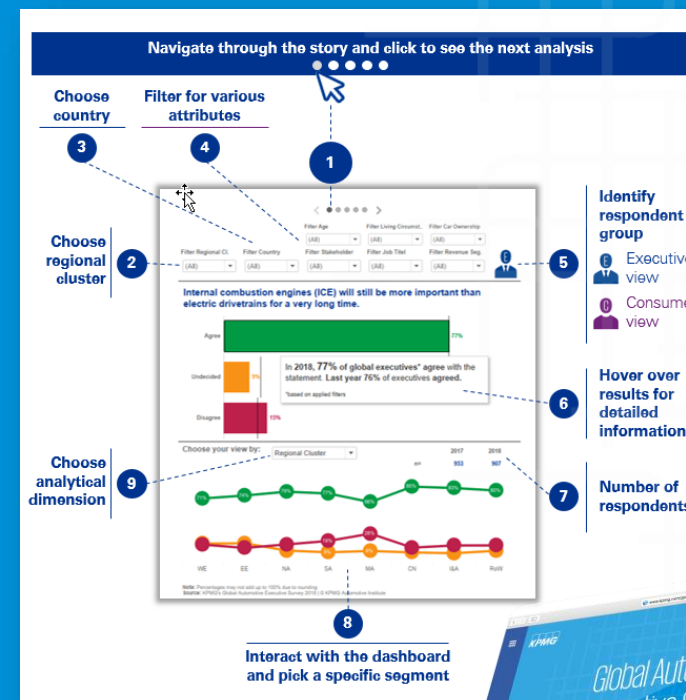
Navigate through the story and click to see the next analysis

Choose country

Filter for various attributes

3

4

1

Choose regional cluster

2

Filter Regional Cl | Filter Country | Filter Age | Filter Stakeholder | Filter Living Circumst. | Filter Job Titel | Filter Car Ownership | Filter Revenue Seg.

(All) (All) (All) (All) (All) (All) (All) (All)

Internal combustion engines (ICE) will still be more important than electric drivetrains for a very long time.

Agree 77%

Undecided 9%

Disagree 15%

In 2018, 77% of global executives* agree with the statement. Last year 76% of executives agreed.

*based on applied filters

Choose your view by: Regional Cluster

2017 2018

933 907

71% 74% 79% 77% 69% 80% 83% 80%

WE EE NA SA MA CN I&A RoW

Note: Percentages may not add up to 100% due to rounding
Source: KPMG's Global Automotive Executive Survey 2018 | © KPMG Automotive Institute

Identify respondent group

Executive view

Consumer view

5

Hover over results for detailed information

6

Number of respondents

7

Choose analytical dimension

9

8

Interact with the dashboard and pick a specific segment

KPMG

Global Aut